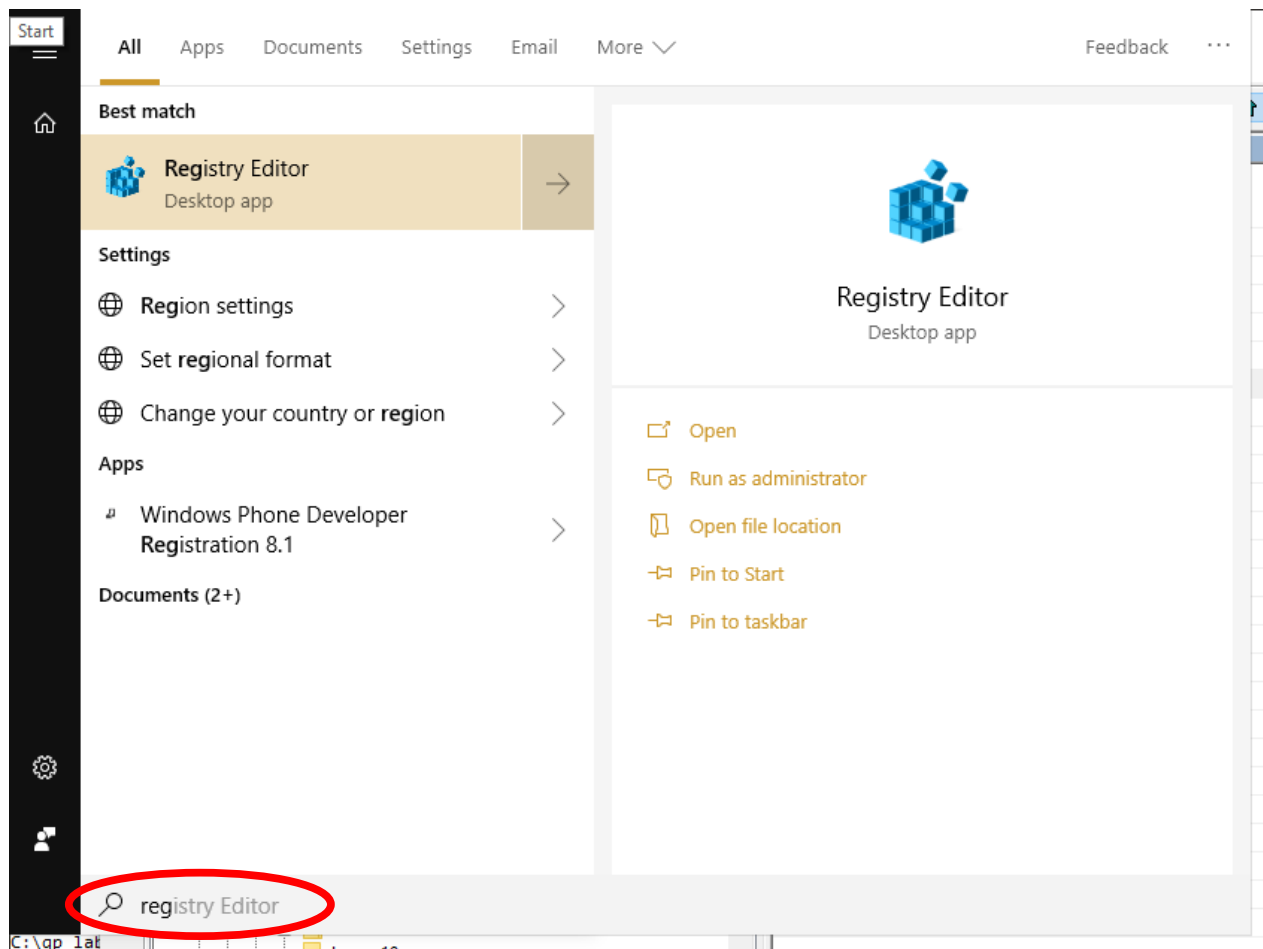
Start

All Apps Documents Settings Email More

Feedback ···

Best match

Registry Editor
Desktop app

Settings

Region settings

Set regional format

Change your country or region

Apps

Windows Phone Developer Registration 8.1

Documents (2+)

Registry Editor
Desktop app

Open

Run as administrator

Open file location

Pin to Start

Pin to taskbar

registry Editor

C:\gp la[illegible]